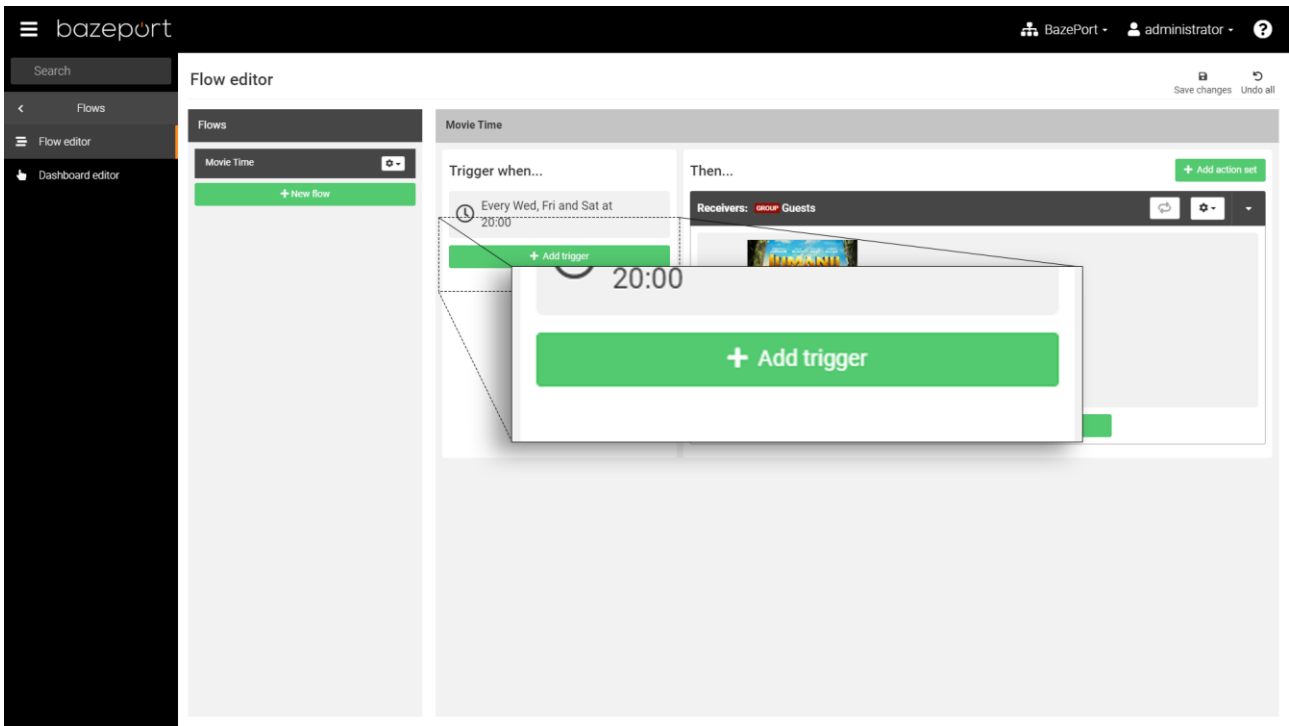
bazeport

BazePort ▾ administrator ▾ ?

Search

Flows

Flow editor

Dashboard editor

Flow editor

Save changes Undo all

Flows

Movie Time

+ New flow

Movie Time

Trigger when...

Every Wed, Fri and Sat at 20:00

+ Add trigger

Then...

+ Add action set

Receivers: GROUP Guests

JUMANJI

20:00

+ Add trigger